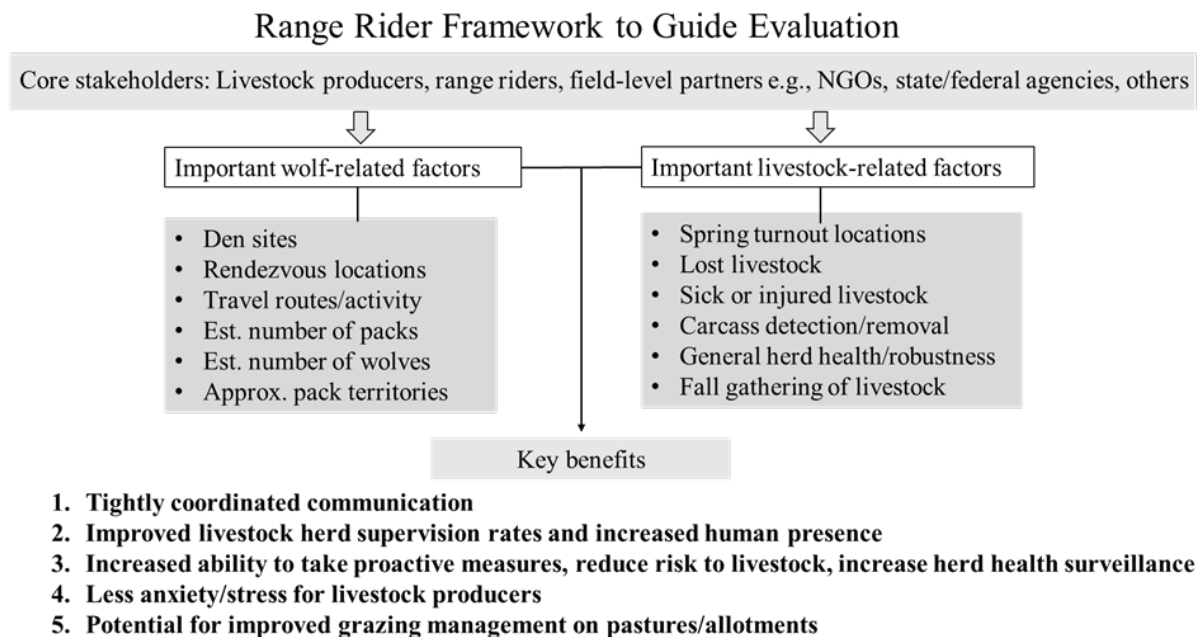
Range Rider Framework to Guide Evaluation

Core stakeholders: Livestock producers, range riders, field-level partners e.g., NGOs, state/federal agencies, others

Important wolf-related factors

- Den sites
- Rendezvous locations
- Travel routes/activity
- Est. number of packs
- Est. number of wolves
- Approx. pack territories

Important livestock-related factors

- Spring turnout locations
- Lost livestock
- Sick or injured livestock
- Carcass detection/removal
- General herd health/robustness
- Fall gathering of livestock

Key benefits

1. Tightly coordinated communication
2. Improved livestock herd supervision rates and increased human presence
3. Increased ability to take proactive measures, reduce risk to livestock, increase herd health surveillance
4. Less anxiety/stress for livestock producers
5. Potential for improved grazing management on pastures/allotments